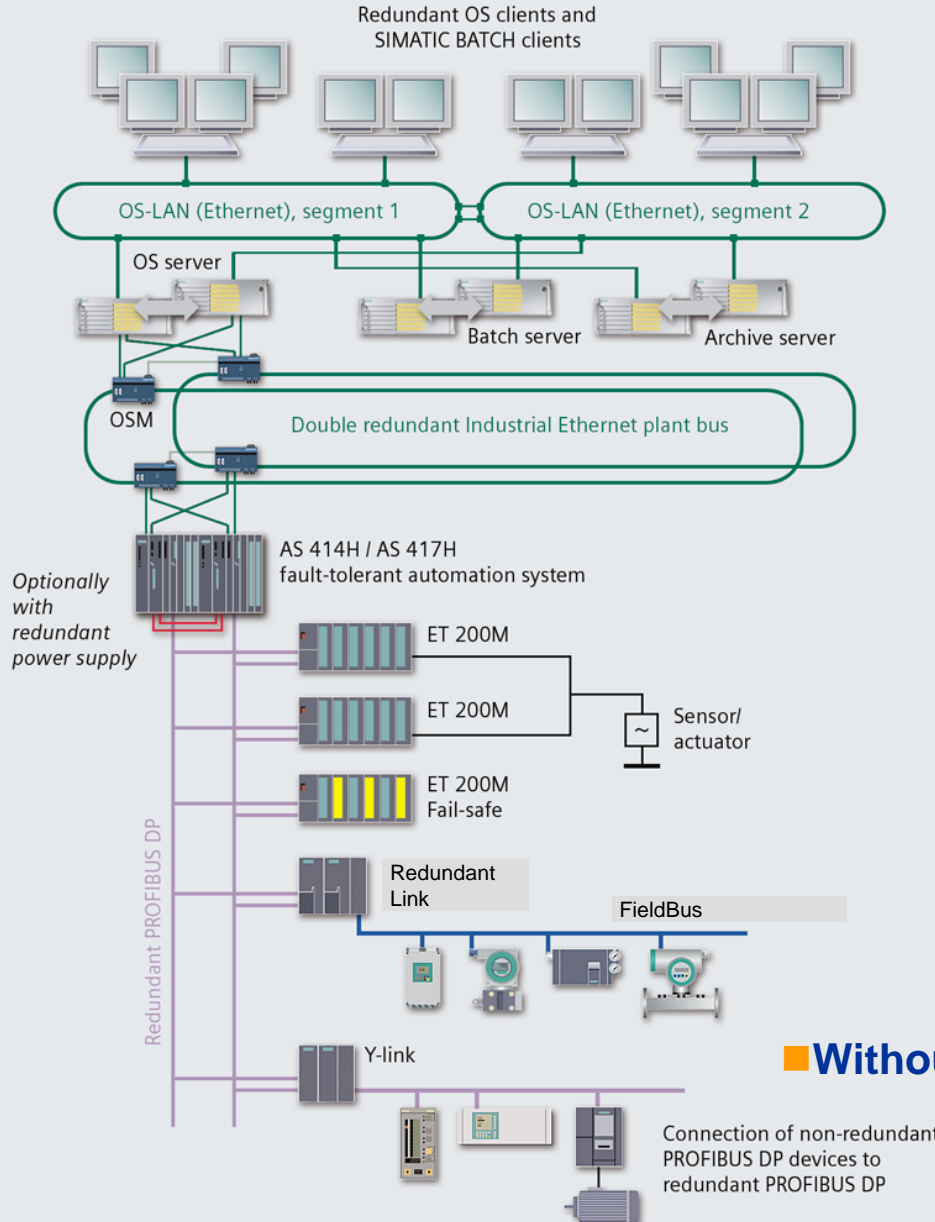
Redundant OS clients and SIMATIC BATCH clients

OS-LAN (Ethernet), segment 1

OS-LAN (Ethernet), segment 2

OS server

Batch server

Archive server

OSM

Double redundant Industrial Ethernet plant bus

AS 414H / AS 417H fault-tolerant automation system

Optionally with redundant power supply

ET 200M

ET 200M

Sensor/ actuator

ET 200M Fail-safe

Redundant PROFIBUS DP

Redundant Link

FieldBus

Y-link

■Withou

Connection of non-redundant PROFIBUS DP devices to redundant PROFIBUS DP